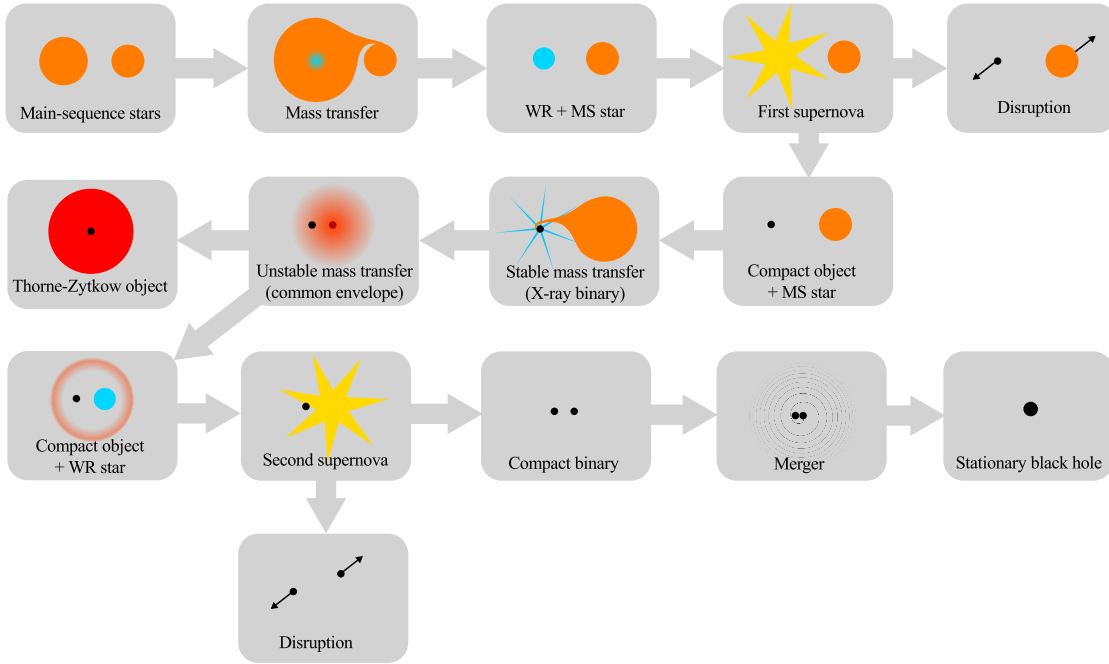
Main-sequence stars

Mass transfer

WR + MS star

First supernova

Disruption

Compact object + MS star

Stable mass transfer (X-ray binary)

Unstable mass transfer (common envelope)

Thorne-Zytkow object

Compact object + WR star

Second supernova

Compact binary

Merger

Stationary black hole

Disruption